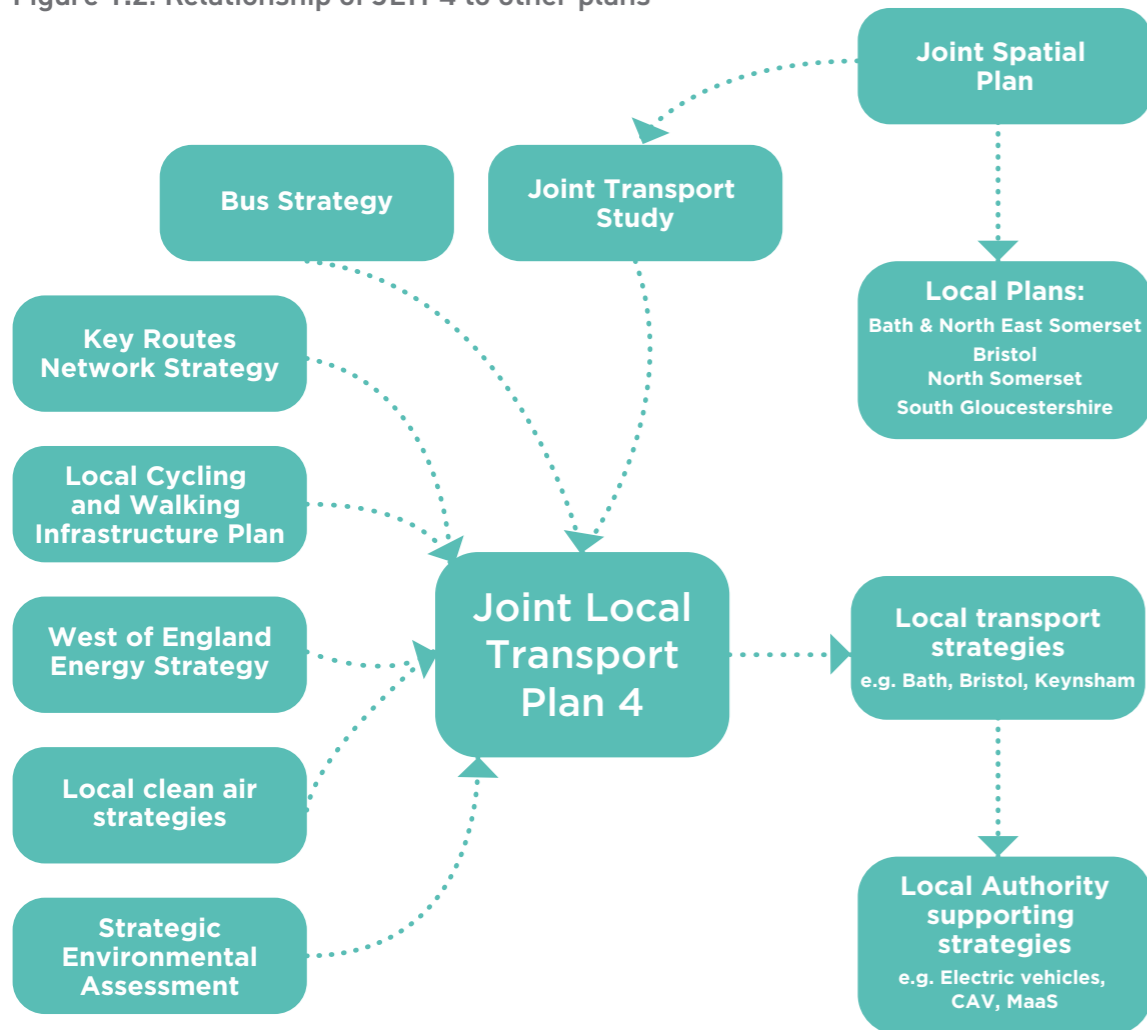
Figure 1.2: Relationship of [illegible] 4 to other plans

Joint Spatial Plan

Bus Strategy

Joint Transport Study

Local Plans:
Bath & North East Somerset
Bristol
North Somerset
South Gloucestershire

Key Routes Network Strategy

Local Cycling and Walking Infrastructure Plan

Joint Local Transport Plan 4

West of England Energy Strategy

Local transport strategies
e.g. Bath, Bristol, Keynsham

Local clean air strategies

Strategic Environmental Assessment

Local Authority supporting strategies
e.g. Electric vehicles, CAV, MaaS